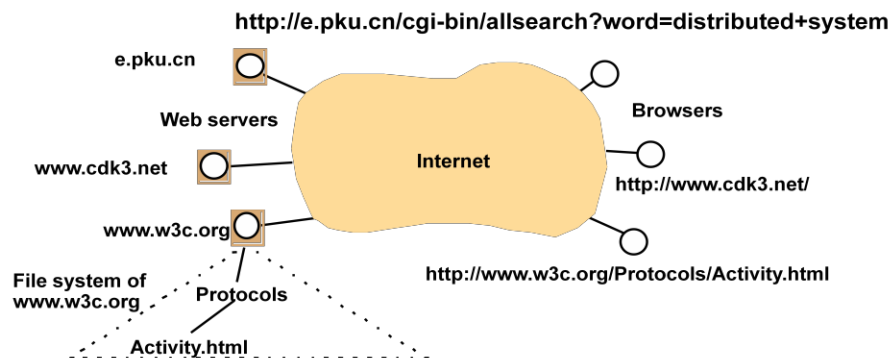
http://e.pku.cn/cgi-bin/allsearch?word=distributed+system

e.pku.cn

Web servers

www.cdk3.net

www.w3c.org

Internet

Browsers

http://www.cdk3.net/

http://www.w3c.org/Protocols/Activity.html

File system of www.w3c.org

Protocols

Activity.html